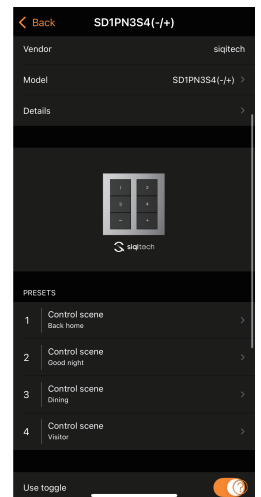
< Back SD1PN3S4(-/+)

Vendor siqitech

Model SD1PN3S4(-/+) >

Details >

1 2
3 +
− +

siqitech

PRESETS

1 Control scene
Back home >

2 Control scene
Good night >

3 Control scene
Dining >

4 Control scene
Visitor >

Use toggle